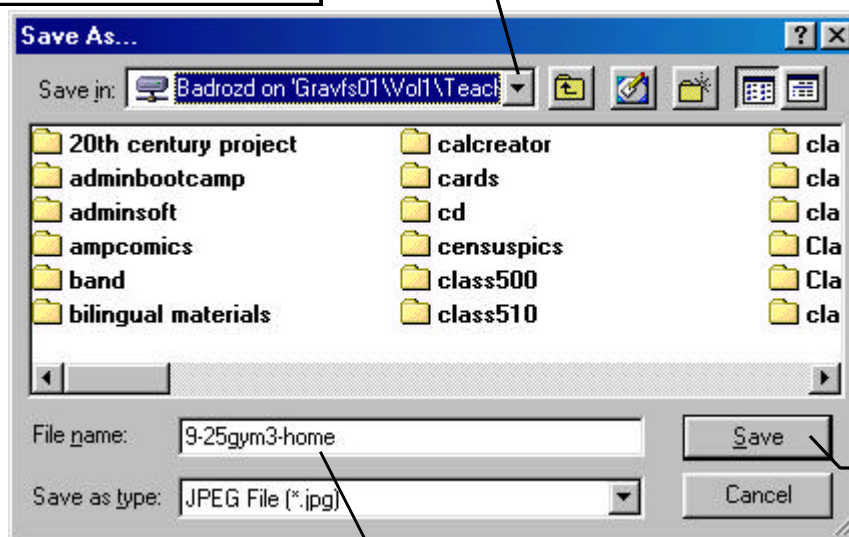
Save As...

?

Save in: Badrozd on 'Gravfs01\Vol1\Teac

20th century project
adminbootcamp
adminsoft
ampcomics
band
bilingual materials

calcreator
cards
cd
censuspics
class500
class510

cla
cla
cla
Cla
Cla
cla

File name: 9-25gym3-home

Save as type: JPEG File (*.jpg)

Save

Cancel